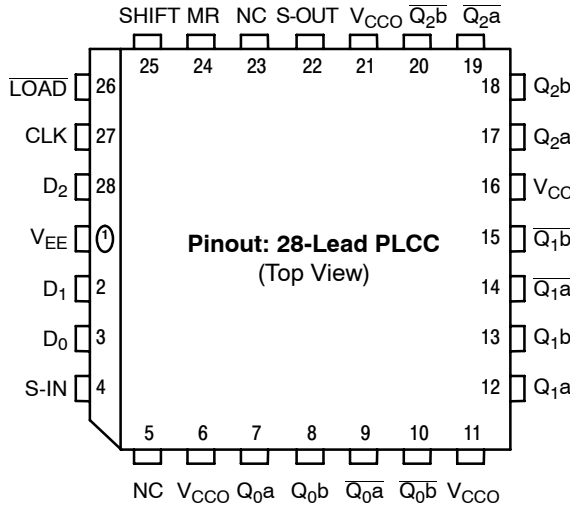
SHIFT MR NC S-OUT $V_{CCO}$ $\overline{Q_2b}$ $\overline{Q_2a}$

25 24 23 22 21 20 19

$\overline{LOAD}$ 26

CLK 27

$D_2$ 28

$V_{EE}$ 1

$D_1$ 2

$D_0$ 3

S-IN 4

18 $Q_2b$

17 $Q_2a$

16 $V_{CC}$

15 $\overline{Q_1b}$

14 $\overline{Q_1a}$

13 $Q_1b$

12 $Q_1a$

**Pinout: 28-Lead PLCC**
(Top View)

5 6 7 8 9 10 11

NC $V_{CCO}$ $Q_0a$ $Q_0b$ $\overline{Q_0a}$ $\overline{Q_0b}$ $V_{CCO}$